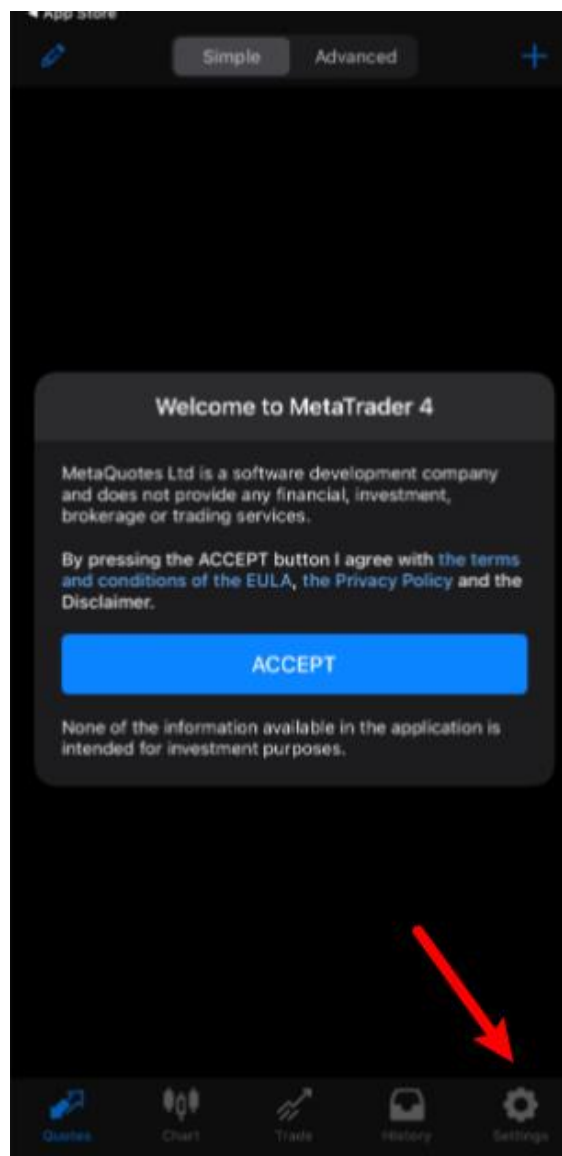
◀ App Store

Simple Advanced

Welcome to MetaTrader 4

MetaQuotes Ltd is a software development company and does not provide any financial, investment, brokerage or trading services.

By pressing the ACCEPT button I agree with the terms and conditions of the EULA, the Privacy Policy and the Disclaimer.

ACCEPT

None of the information available in the application is intended for investment purposes.

Quotes Chart Trade History Settings